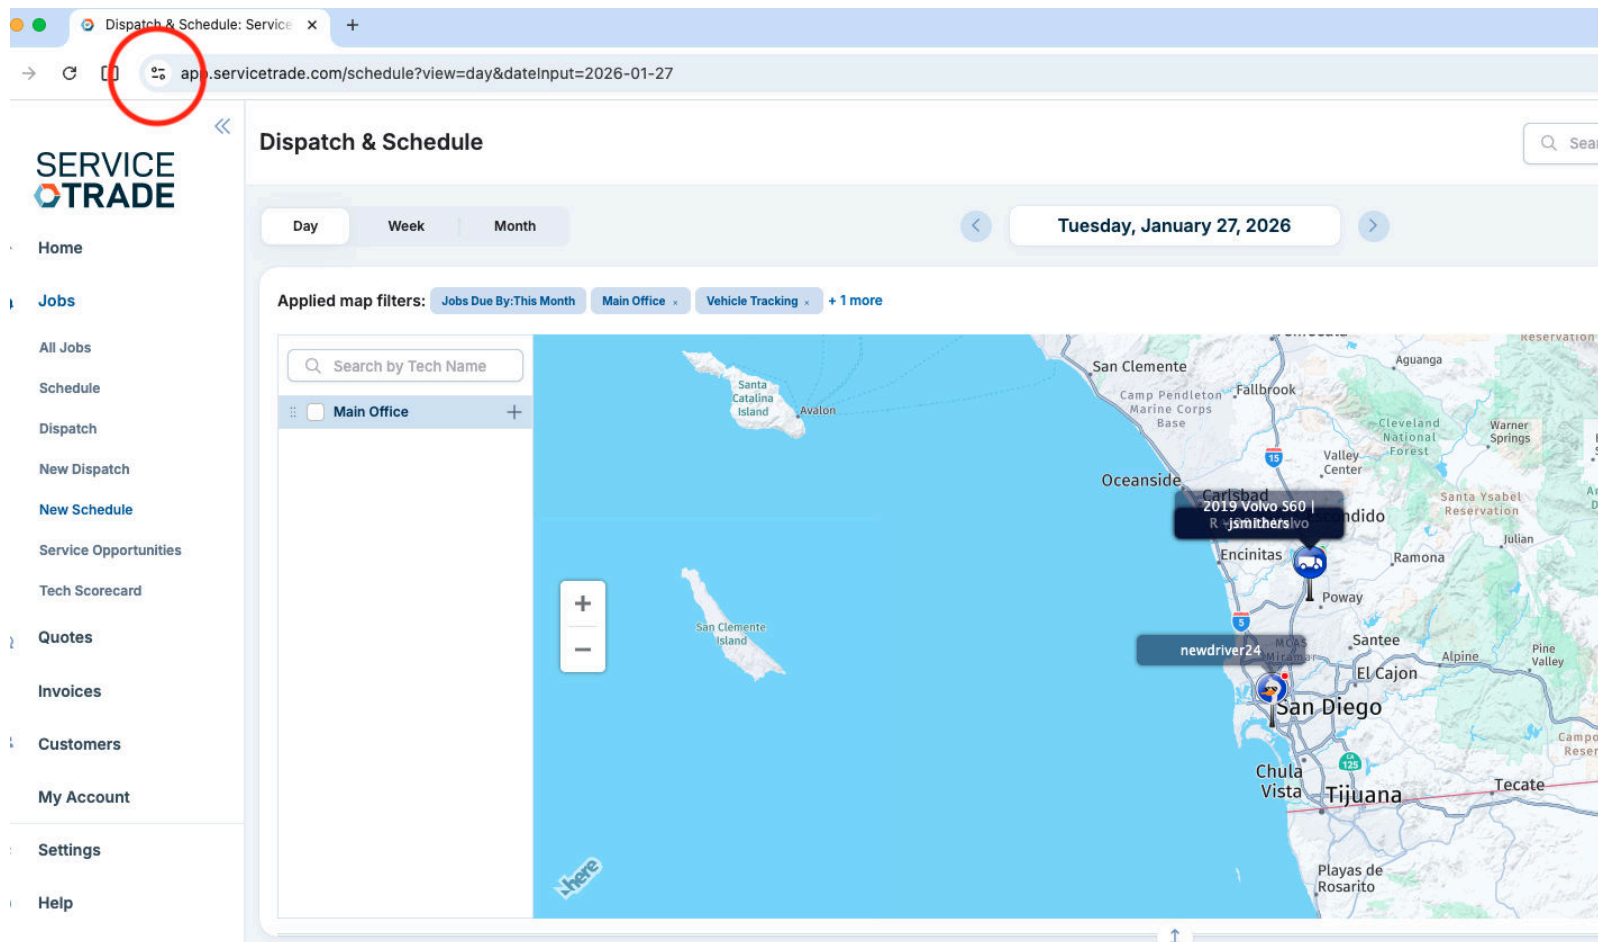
Dispatch & Schedule: Service ×
+
app.servicetrade.com/schedule?view=day&dateInput=2026-01-27

SERVICE TRADE

Home
Jobs
All Jobs
Schedule
Dispatch
New Dispatch
New Schedule
Service Opportunities
Tech Scorecard
Quotes
Invoices
Customers
My Account
Settings
Help

Dispatch & Schedule

Sea

Day
Week
Month

Tuesday, January 27, 2026

Applied map filters: Jobs Due By:This Month Main Office × Vehicle Tracking × + 1 more

Search by Tech Name
Main Office +

Santa Catalina Island
Avalon
San Clemente Island
San Clemente
Camp Pendleton Marine Corps Base
Fallbrook
Aguanga
Reservation
Cleveland National Forest
Warner Springs
Valley Center
Oceanside
Carlsbad
2019 Volvo S60 | jsmithers
ndido
Santa Ysabel Reservation
Julian
Encinitas
Ramona
Poway
Santee
newdriver24
MCAS Miramar
El Cajon
Alpine
Pine Valley
San Diego
Chula Vista
Tijuana
Tecate
Plays de Rosarito
here
+
−